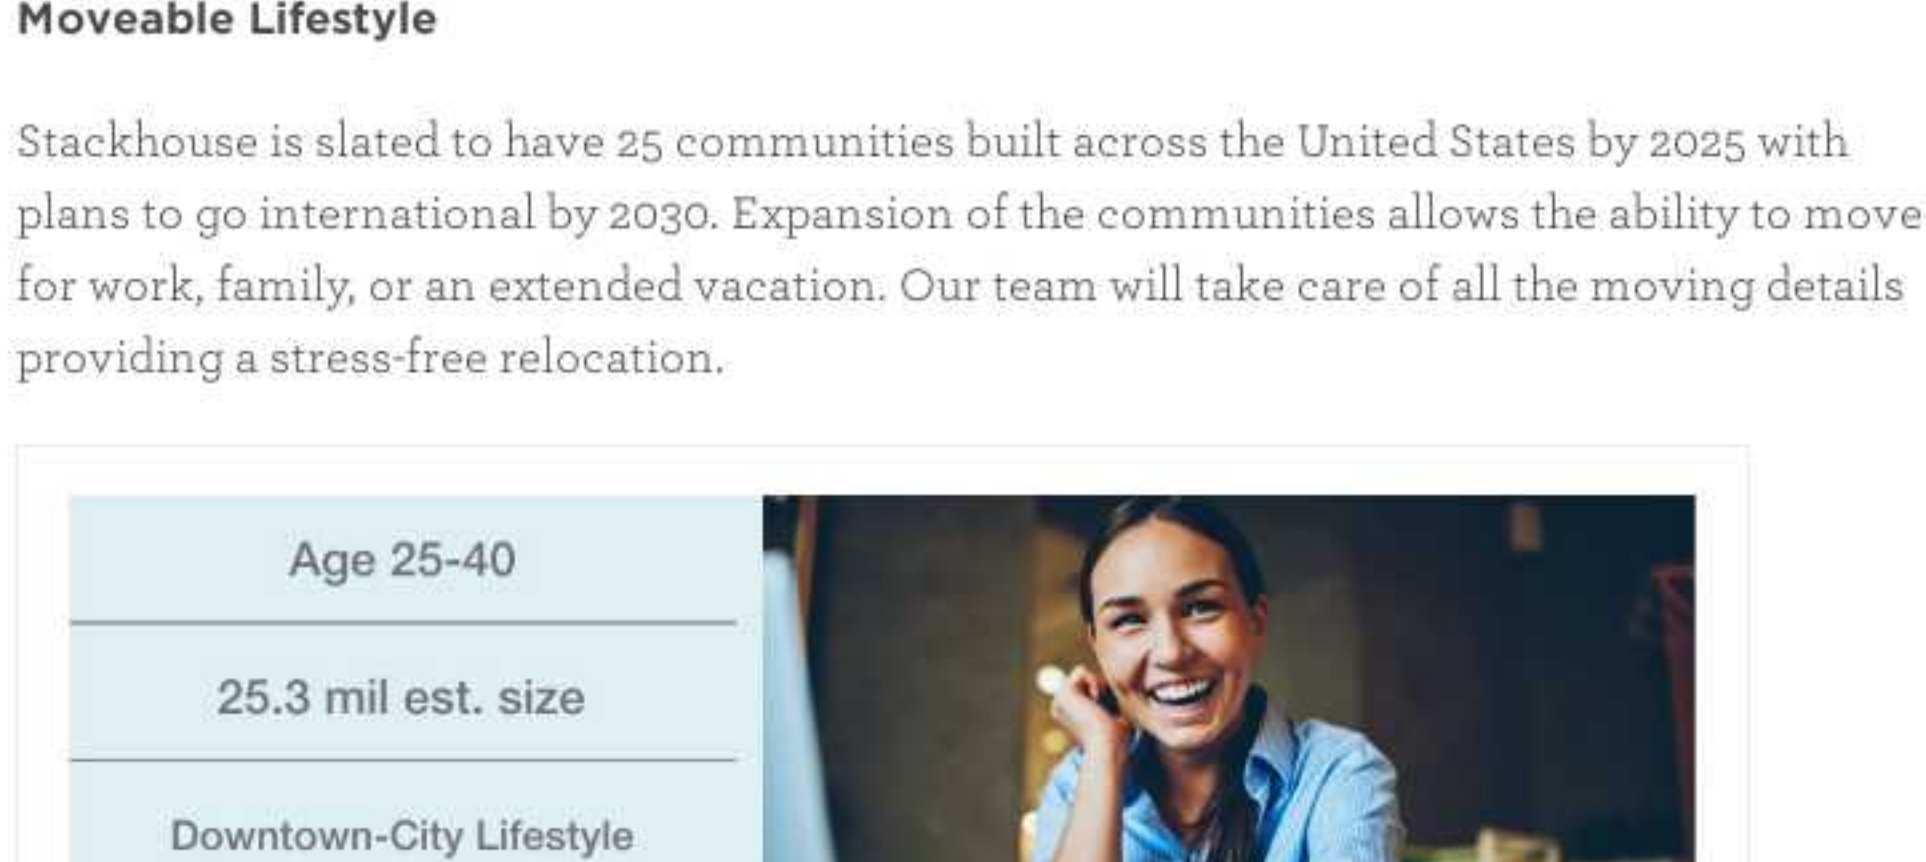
Moveable Lifestyle

Stackhouse is slated to have 25 communities built across the United States by 2025 with plans to go international by 2030. Expansion of the communities allows the ability to move for work, family, or an extended vacation. Our team will take care of all the moving details providing a stress-free relocation.

Age 25-40

25.3 mil est. size

Downtown-City Lifestyle